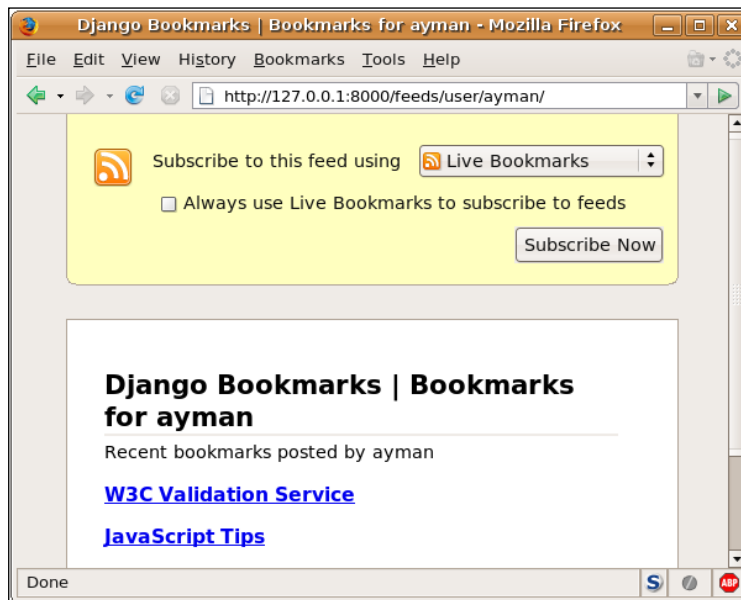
Django Bookmarks | Bookmarks for ayman - Mozilla Firefox

File Edit View History Bookmarks Tools Help

http://127.0.0.1:8000/feeds/user/ayman/

Subscribe to this feed using Live Bookmarks

Always use Live Bookmarks to subscribe to feeds

Subscribe Now

Django Bookmarks | Bookmarks for ayman

Recent bookmarks posted by ayman

W3C Validation Service

JavaScript Tips

Done

S

ABP